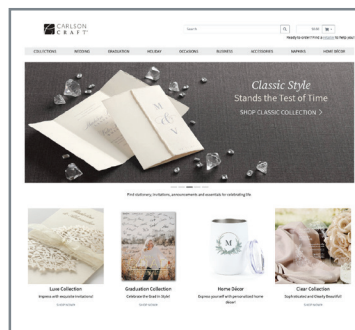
CARLSON CRAFT

Search

$0.00

Ready to order? Find a retailer to help you!

COLLECTIONS WEDDING GRADUATION HOLIDAY OCCASIONS BUSINESS ACCESSORIES NAPKINS HOME DECOR

M

Classic Style
Stands the Test of Time
SHOP CLASSIC COLLECTION >

Find stationery, invitations, announcements and essentials for celebrating life

Luxe Collection
Impress with exquisite invitations!
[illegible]

Graduation Collection
Celebrate the Grad in Style!
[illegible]

M

Home Décor
Express yourself with personalized home décor!
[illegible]

Clear Collection
Sophisticated and Simply Beautiful!
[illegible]